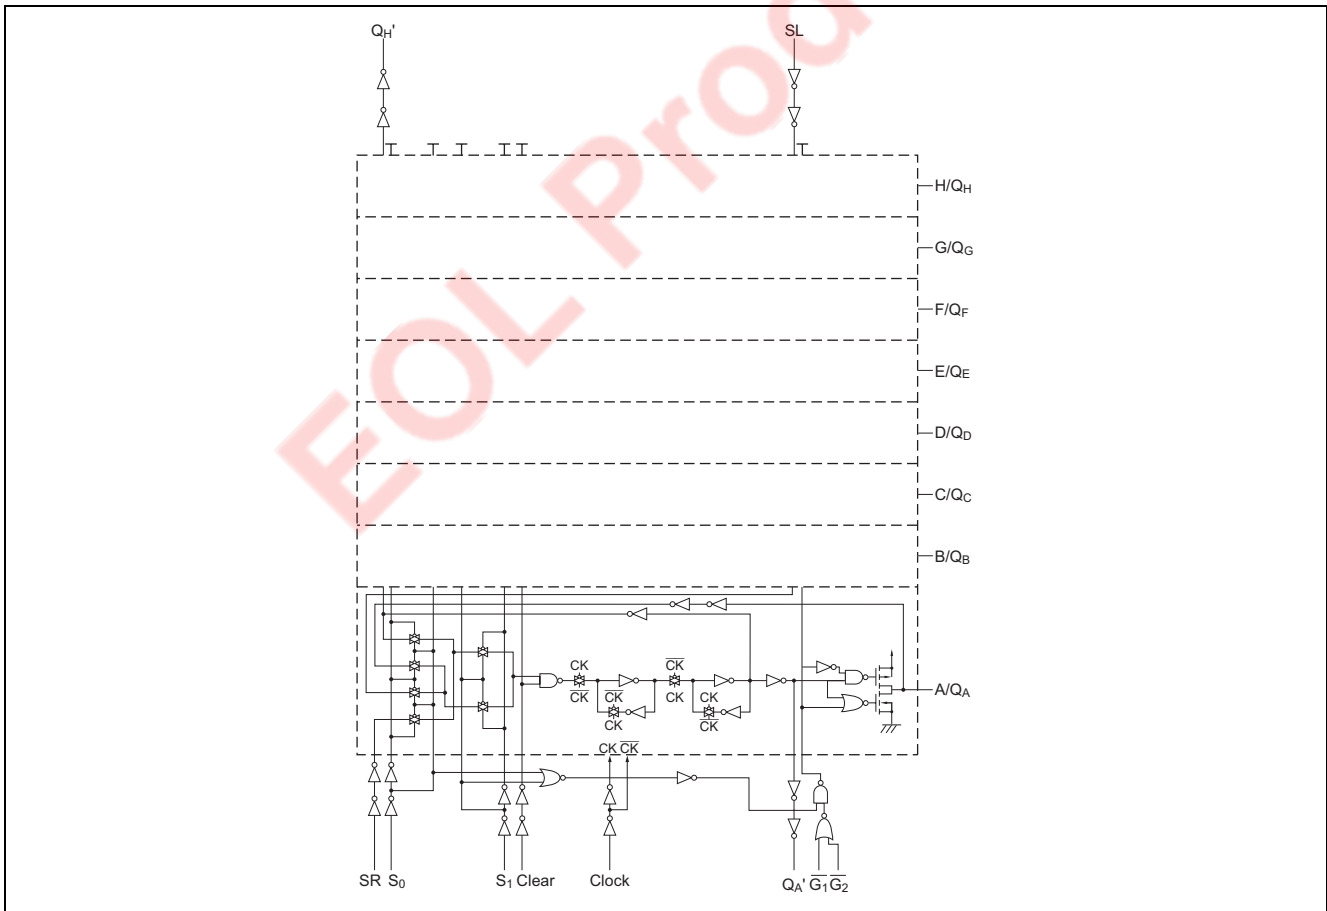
$Q_H'$

SL

EOL Prod

$H/Q_H$

$G/Q_G$

$F/Q_F$

$E/Q_E$

$D/Q_D$

$C/Q_C$

$B/Q_B$

CK

$\overline{CK}$

$\overline{CK}$

CK

$\overline{CK}$

CK

CK

$\overline{CK}$

$A/Q_A$

CK $\overline{CK}$

SR $S_0$

$S_1$ Clear

Clock

$Q_A'$ $\overline{G_1}$ $\overline{G_2}$